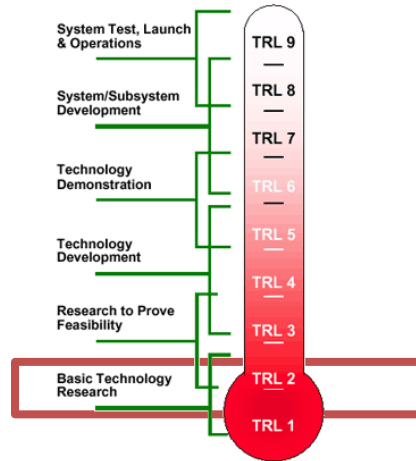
System Test, Launch & Operations

System/Subsystem Development

Technology Demonstration

Technology Development

Research to Prove Feasibility

Basic Technology Research

TRL 9

TRL 8

TRL 7

TRL 6

TRL 5

TRL 4

TRL 3

TRL 2

TRL 1